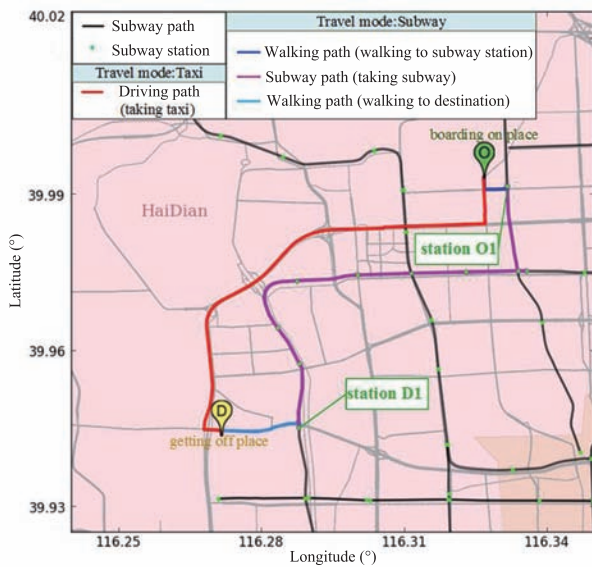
40.02
Subway path
Subway station
Travel mode:Taxi
Driving path (taking taxi)
Travel mode:Subway
Walking path (walking to subway station)
Subway path (taking subway)
Walking path (walking to destination)
boarding on place
O
39.99
HaiDian
station O1
Latitude (°)
39.96
station D1
D
getting off place
39.93
116.25
116.28
116.31
116.34
Longitude (°)